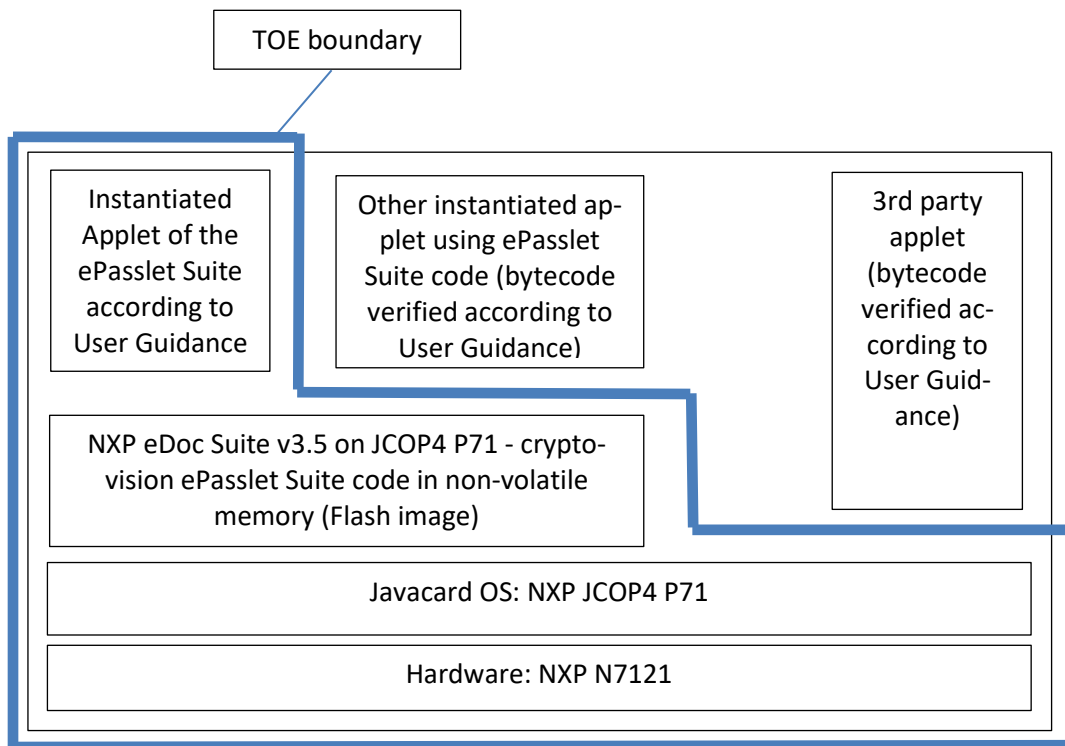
TOE boundary

Instantiated Applet of the ePasslet Suite according to User Guidance

Other instantiated applet using ePasslet Suite code (bytecode verified according to User Guidance)

3rd party applet (bytecode verified according to User Guidance)

NXP eDoc Suite v3.5 on JCOP4 P71 - cryptovision ePasslet Suite code in non-volatile memory (Flash image)

Javacard OS: NXP JCOP4 P71

Hardware: NXP N7121